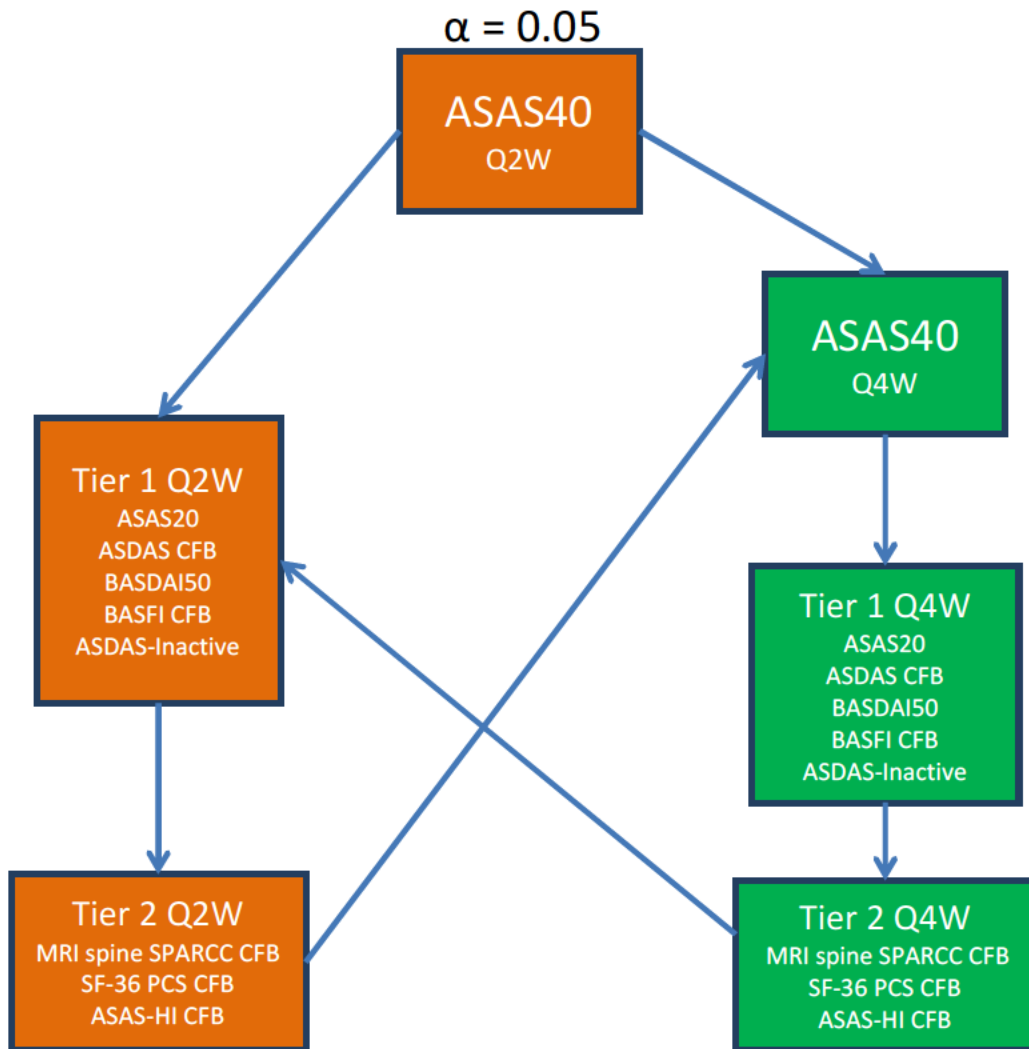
$\alpha = 0.05$

ASAS40
Q2W

ASAS40
Q4W

Tier 1 Q2W
ASAS20
ASDAS CFB
BASDAI50
BASFI CFB
ASDAS-Inactive

Tier 1 Q4W
ASAS20
ASDAS CFB
BASDAI50
BASFI CFB
ASDAS-Inactive

Tier 2 Q2W
MRI spine SPARCC CFB
SF-36 PCS CFB
ASAS-HI CFB

Tier 2 Q4W
MRI spine SPARCC CFB
SF-36 PCS CFB
ASAS-HI CFB